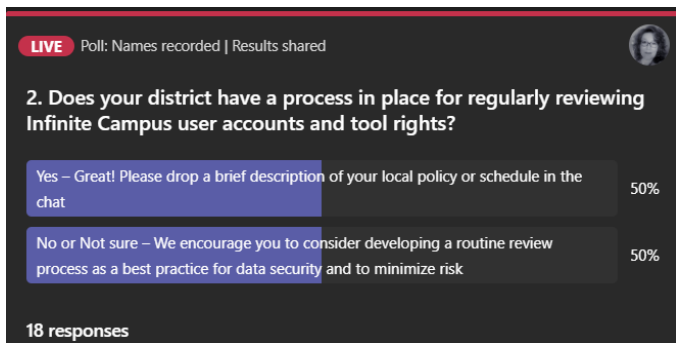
LIVE Poll: Names recorded | Results shared

2. Does your district have a process in place for regularly reviewing Infinite Campus user accounts and tool rights?

Yes – Great! Please drop a brief description of your local policy or schedule in the chat 50%

No or Not sure – We encourage you to consider developing a routine review process as a best practice for data security and to minimize risk 50%

18 responses